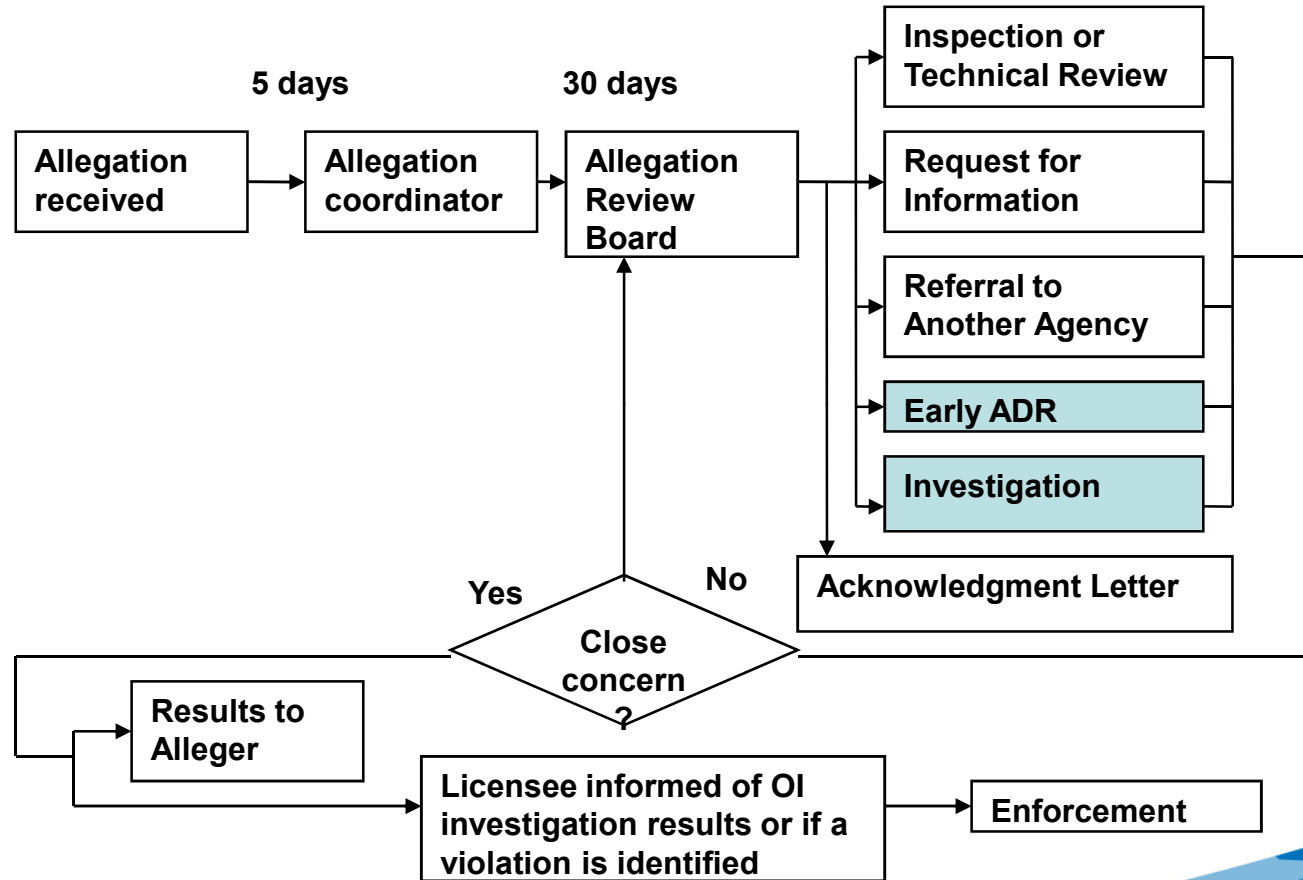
5 days

30 days

Allegation received

Allegation coordinator

Allegation Review Board

Inspection or Technical Review

Request for Information

Referral to Another Agency

Early ADR

Investigation

Acknowledgment Letter

Yes

No

Close concern ?

Results to Alleger

Licensee informed of OI investigation results or if a violation is identified

Enforcement